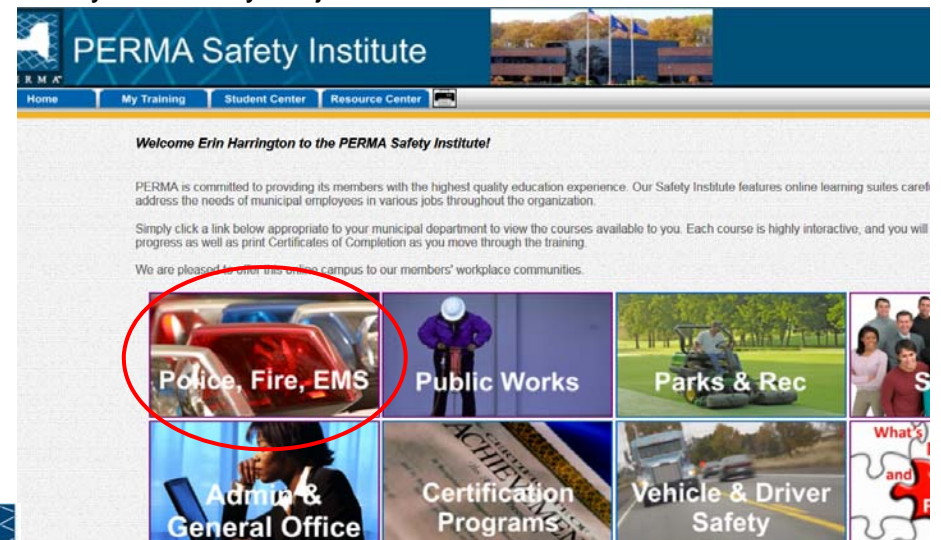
PERMA

PERMA Safety Institute

Home
My Training
Student Center
Resource Center

Welcome Erin Harrington to the PERMA Safety Institute!

PERMA is committed to providing its members with the highest quality education experience. Our Safety Institute features online learning suites caref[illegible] address the needs of municipal employees in various jobs throughout the organization.

Simply click a link below appropriate to your municipal department to view the courses available to you. Each course is highly interactive, and you will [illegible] progress as well as print Certificates of Completion as you move through the training.

We are pleased to offer this online campus to our members' workplace communities.

Police, Fire, EMS
Public Works
Parks & Rec
S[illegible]
Admin & General Office
Certification Programs
Vehicle & Driver Safety
What's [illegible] and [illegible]